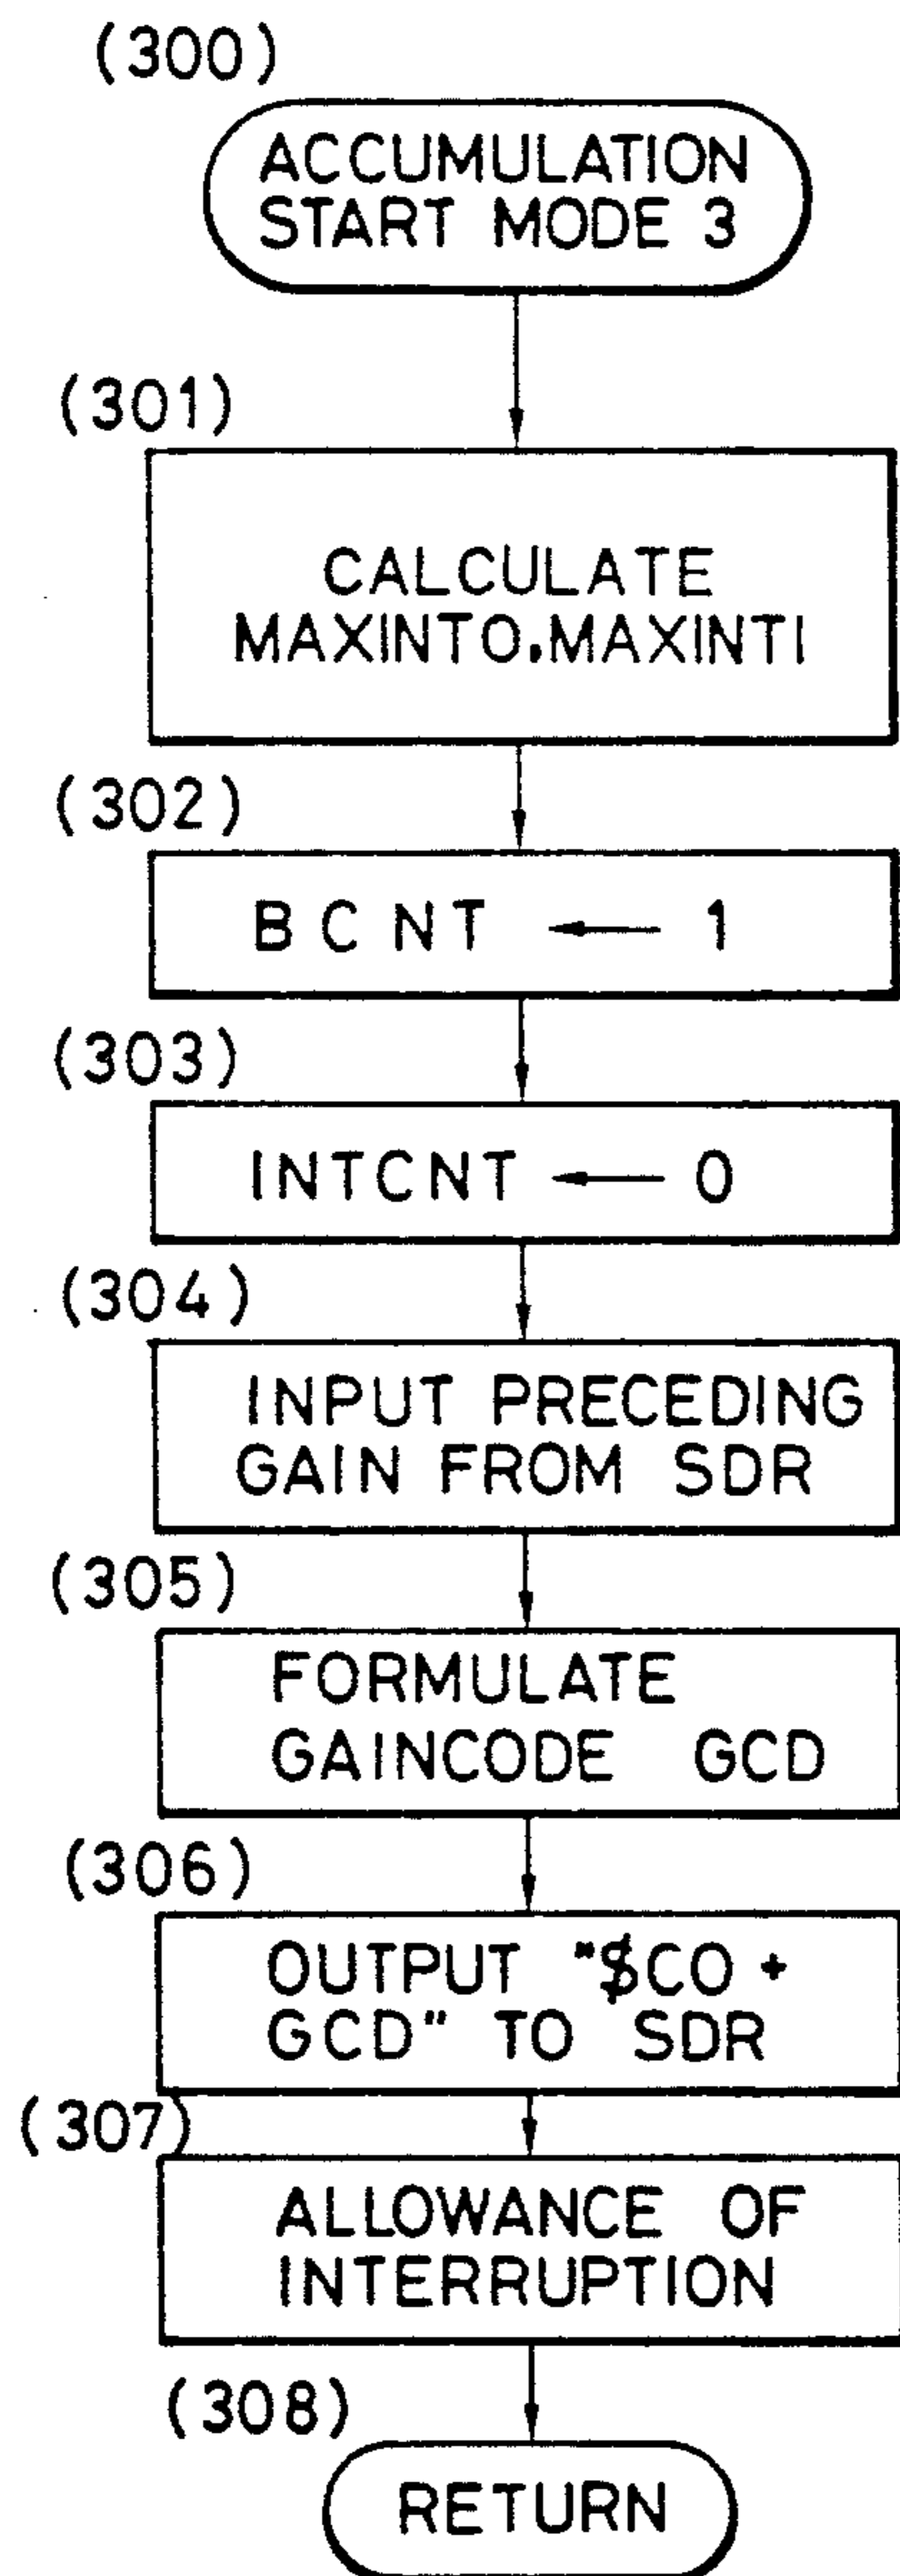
(300)

ACCUMULATION START MODE 3

(301)

CALCULATE MAXINTO.MAXINTI

(302)

BCNT ← 1

(303)

INTCNT ← 0

(304)

INPUT PRECEDING GAIN FROM SDR

(305)

FORMULATE GAINCODE GCD

(306)

OUTPUT "$CO + GCD" TO SDR

(307)

ALLOWANCE OF INTERRUPTION

(308)

RETURN